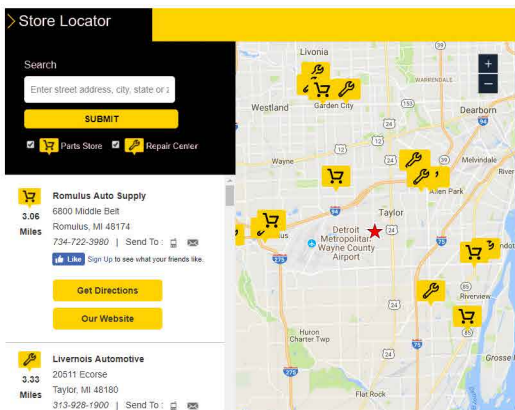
Store Locator

Search

Enter street address, city, state or z

SUBMIT

Parts Store Repair Center

3.06 Miles

Romulus Auto Supply

6800 Middle Belt

Romulus, MI 48174

734-722-3980 | Send To :

Like Sign Up to see what your friends like.

Get Directions

Our Website

3.33 Miles

Livernois Automotive

20511 Ecorse

Taylor, MI 48180

313-928-1900 | Send To :

Livonia

Westland

Garden City

Dearborn

Wayne

Melvindale

Allen Park

Taylor

Detroit Metropolitan Wayne County Airport

Riverview

Huron Charter Twp

Flat Rock

Grosse I

WARRENDALE

+

−